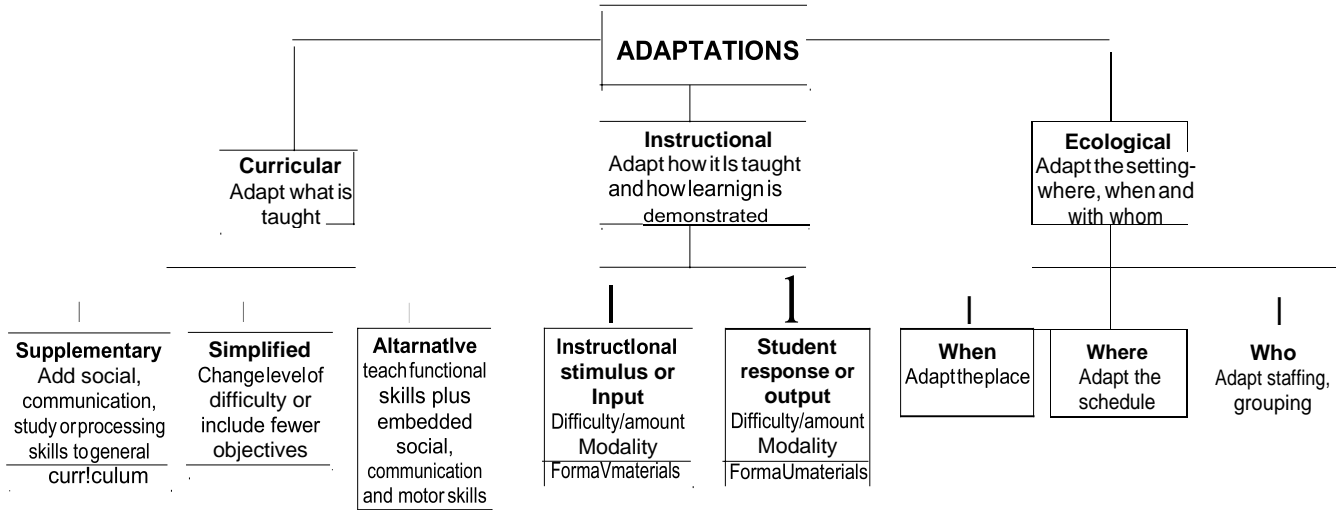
ADAPTATIONS

Curricular
Adapt what is taught

Instructional
Adapt how it Is taught and how learnign is demonstrated

Ecological
Adapt the setting- where, when and with whom

Supplementary
Add social, communication, study or processing skills to general curr!culum

Simplified
Change level of difficulty or include fewer objectives

Altarnatlve
teach functional skills plus embedded social, communication and motor skills

Instructlonal stimulus or Input
Difficulty/amount
Modality
FormaVmaterials

Student response or output
Difficulty/amount
Modality
FormaUmaterials

When
Adapt the place

Where
Adapt the schedule

Who
Adapt staffing, grouping